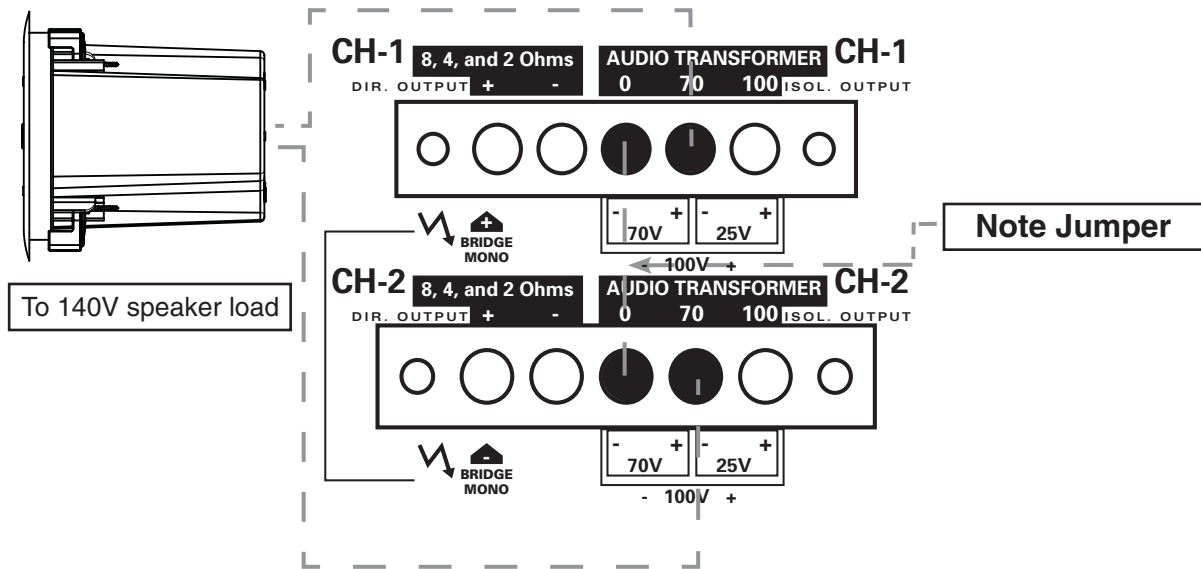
CH-1 8, 4, and 2 Ohms
DIR. OUTPUT + -
AUDIO TRANSFORMER CH-1
0 70 100 ISOL. OUTPUT

- + - +
70V 25V
- 100V +

Note Jumper

+ BRIDGE MONO

To 140V speaker load

CH-2 8, 4, and 2 Ohms
DIR. OUTPUT + -
AUDIO TRANSFORMER CH-2
0 70 100 ISOL. OUTPUT

- + - +
70V 25V
- 100V +

- BRIDGE MONO